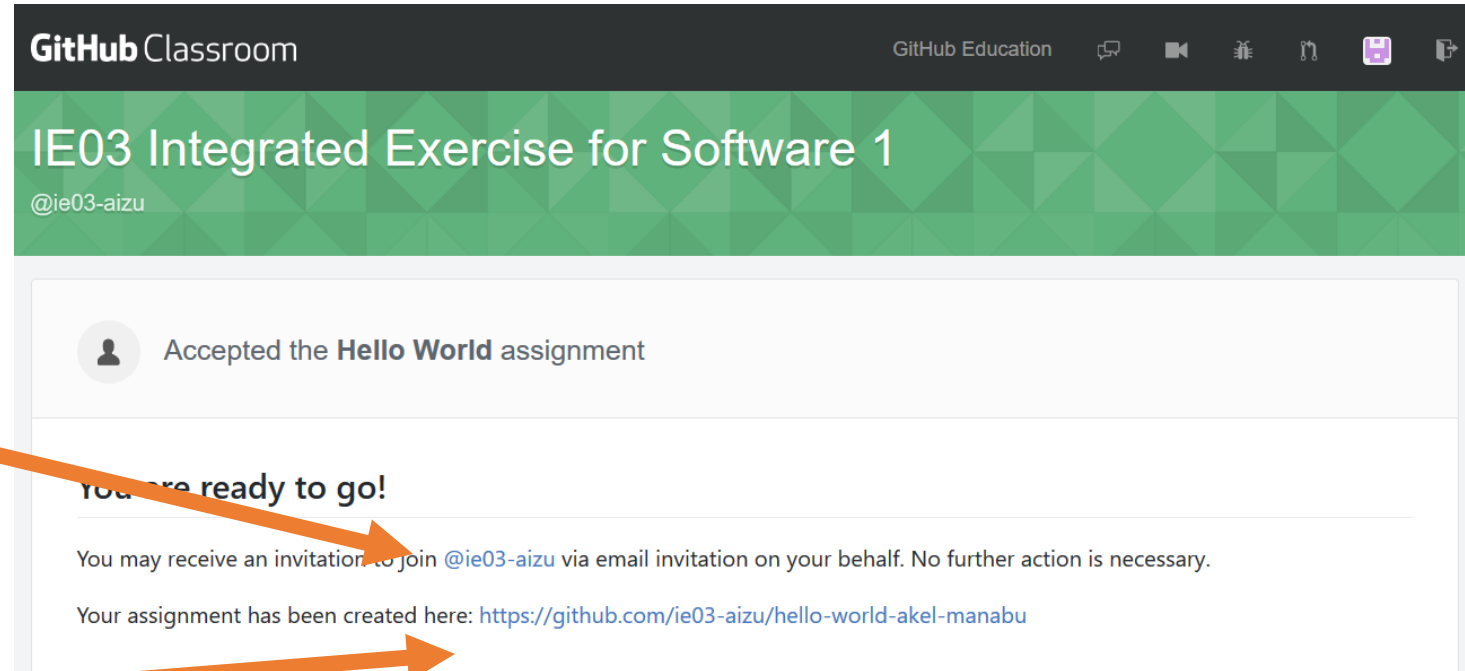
GitHub Classroom

GitHub Education

IE03 Integrated Exercise for Software 1

@ie03-aizu

Accepted the **Hello World** assignment

You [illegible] ready to go!

You may receive an invitation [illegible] join @ie03-aizu via email invitation on your behalf. No further action is necessary.

Your assignment has been created here: https://github.com/ie03-aizu/hello-world-akel-manabu